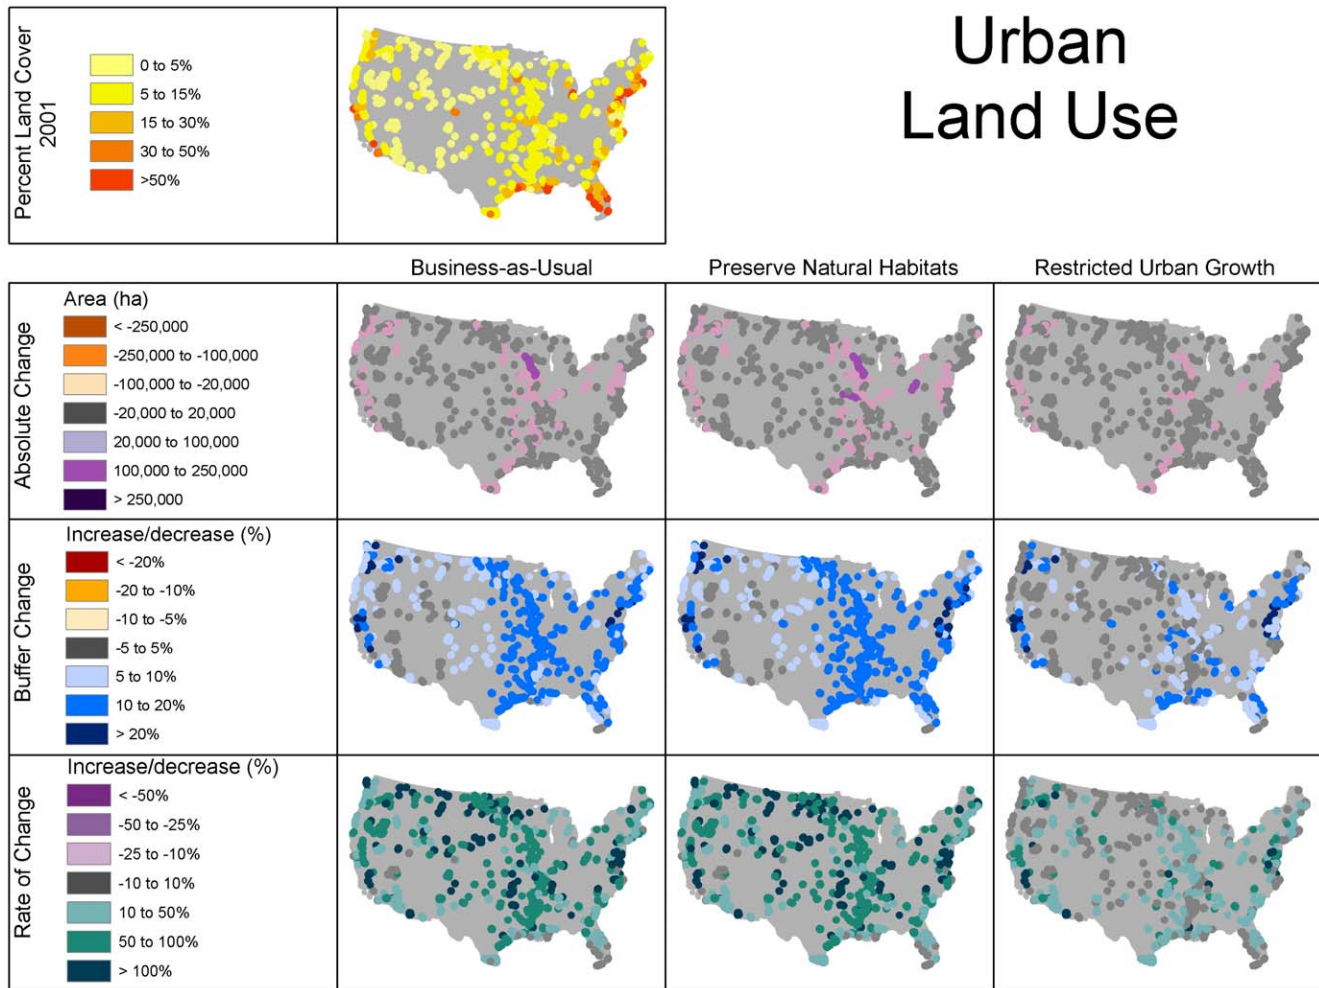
Percent Land Cover 2001

0 to 5%
5 to 15%
15 to 30%
30 to 50%
>50%

Urban Land Use

Business-as-Usual
Preserve Natural Habitats
Restricted Urban Growth

Absolute Change

Area (ha)
< -250,000
-250,000 to -100,000
-100,000 to -20,000
-20,000 to 20,000
20,000 to 100,000
100,000 to 250,000
> 250,000

Buffer Change

Increase/decrease (%)
< -20%
-20 to -10%
-10 to -5%
-5 to 5%
5 to 10%
10 to 20%
> 20%

Rate of Change

Increase/decrease (%)
< -50%
-50 to -25%
-25 to -10%
-10 to 10%
10 to 50%
50 to 100%
> 100%